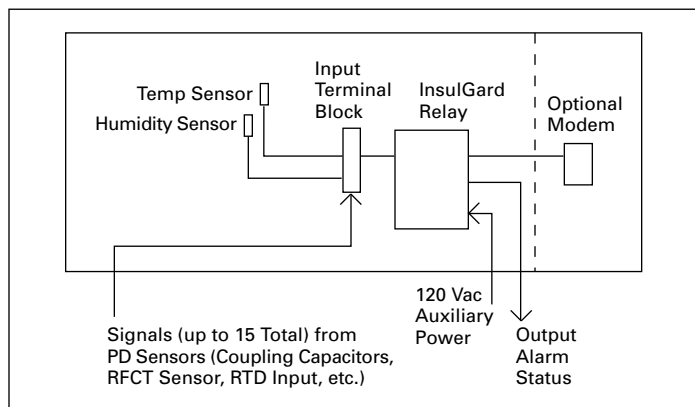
Temp Sensor
Humidity Sensor
Input Terminal Block
InsulGard Relay
Optional Modem
120 Vac Auxiliary Power
Output Alarm Status
Signals (up to 15 Total) from PD Sensors (Coupling Capacitors, RFCT Sensor, RTD Input, etc.)